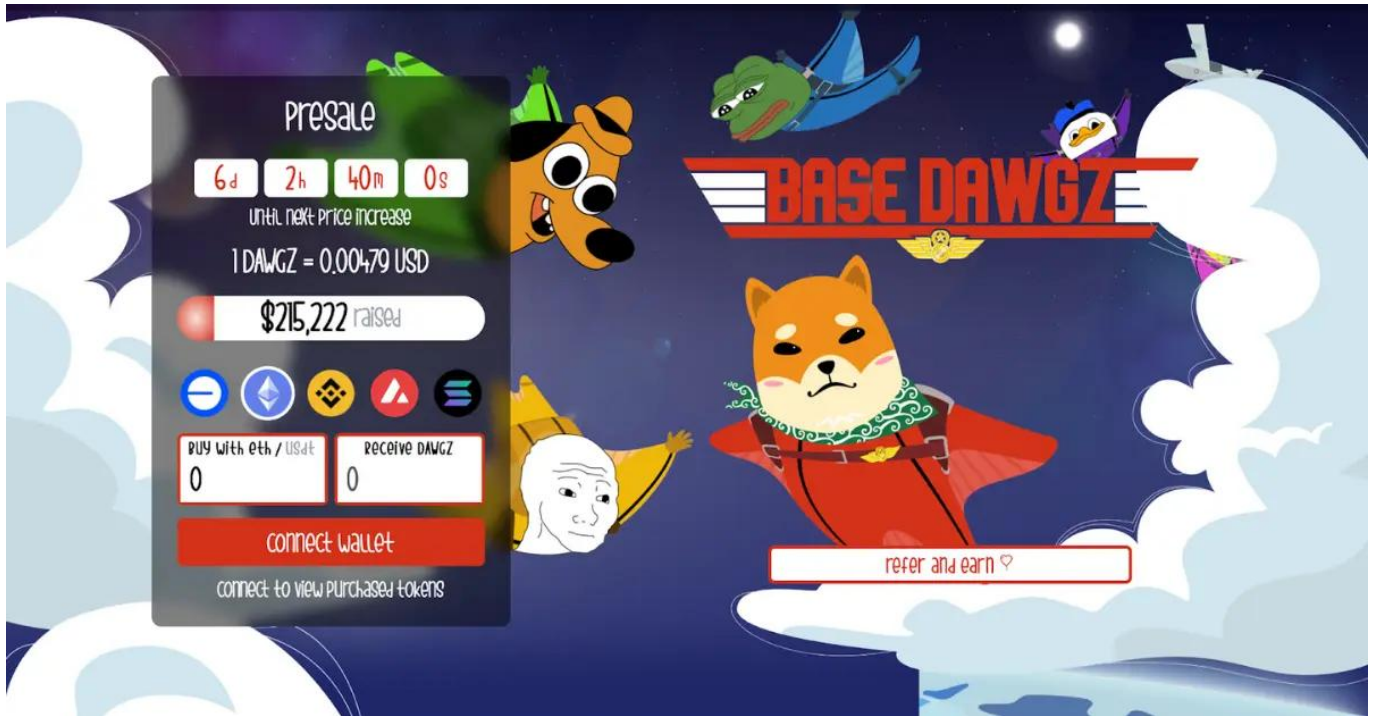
Presale

6d 2h 40m 0s

until next price increase

1 DAWGZ = 0.00479 USD

$215,222 raised

BUY with eth / USdt

0

Receive DAWGZ

0

connect wallet

connect to view purchased tokens

BASE DAWGZ

refer and earn ♡